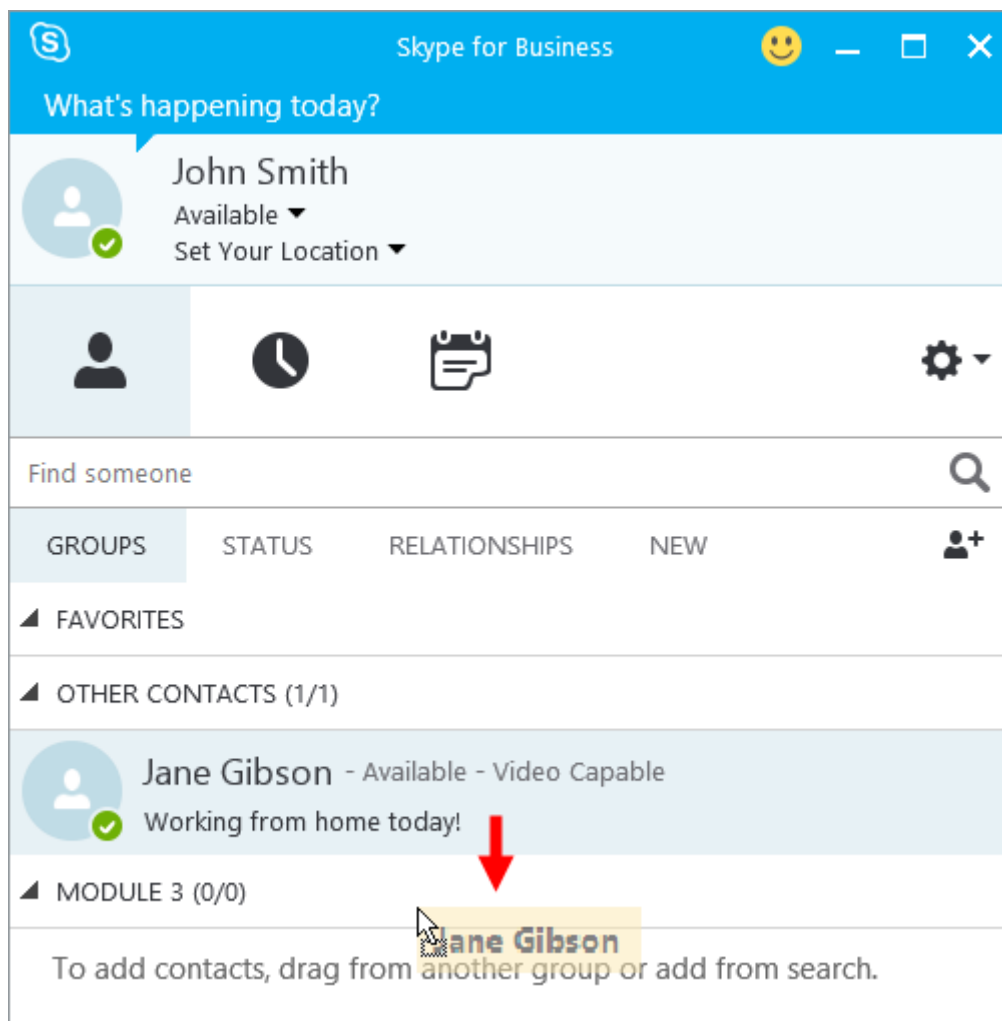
Skype for Business

What's happening today?

John Smith
Available
Set Your Location

Find someone

GROUPS STATUS RELATIONSHIPS NEW

FAVORITES

OTHER CONTACTS (1/1)

Jane Gibson - Available - Video Capable
Working from home today!

MODULE 3 (0/0)

Jane Gibson

To add contacts, drag from another group or add from search.